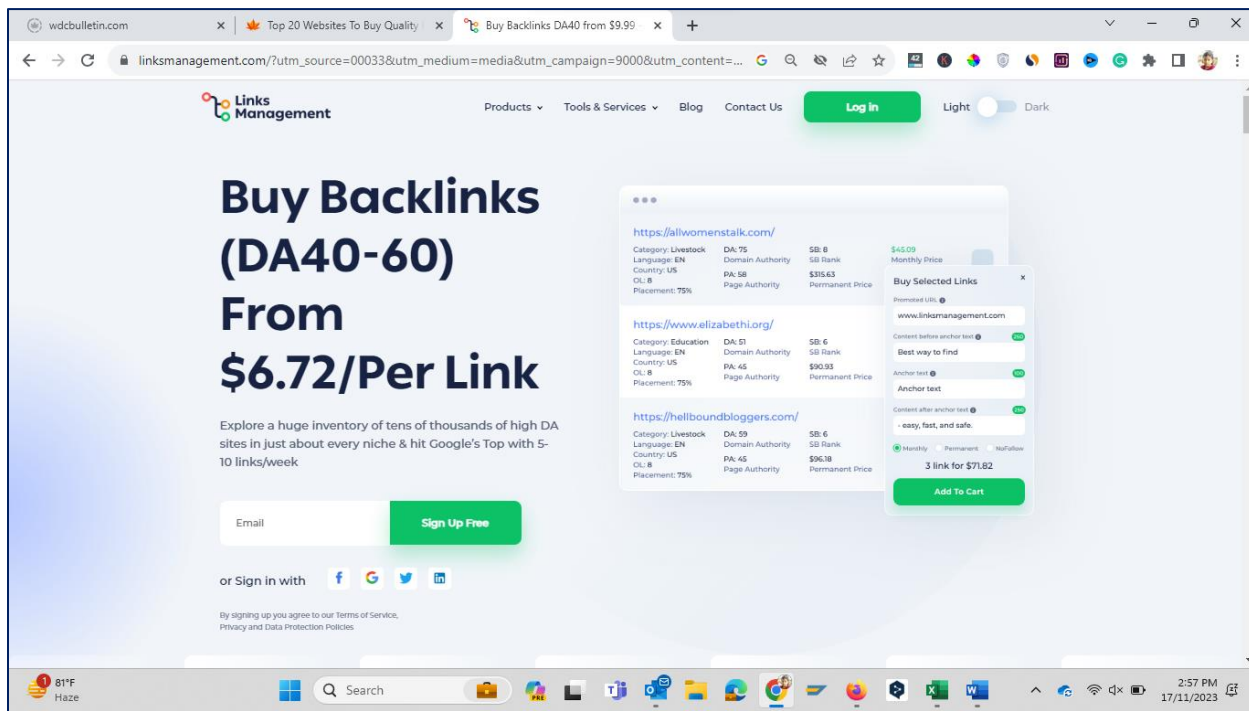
wdcbulletin.com × | Top 20 Websites To Buy Quality | × | Buy Backlinks DA40 from $9.99 × | +

linksmanagement.com/?utm_source=00033&utm_medium=media&utm_campaign=9000&utm_content=...

Links Management

Products ⌄ Tools & Services ⌄ Blog Contact Us Log In Light Dark

Buy Backlinks (DA40-60) From $6.72/Per Link

Explore a huge inventory of tens of thousands of high DA sites in just about every niche & hit Google's Top with 5-10 links/week

Email Sign Up Free

or Sign in with

By signing up you agree to our Terms of Service, Privacy and Data Protection Policies

https://allwomenstalk.com/
Category: Livestock DA: 75 SB: 8 $45.09
Language: EN Domain Authority SB Rank Monthly Price
Country: US PA: 58 $315.63
OL: 8 Page Authority Permanent Price
Placement: 75%

https://www.elizabethi.org/
Category: Education DA: 51 SB: 6
Language: EN Domain Authority SB Rank
Country: US PA: 45 $90.93
OL: 8 Page Authority Permanent Price
Placement: 75%

https://hellboundbloggers.com/
Category: Livestock DA: 59 SB: 6
Language: EN Domain Authority SB Rank
Country: US PA: 45 $96.18
OL: 8 Page Authority Permanent Price
Placement: 75%

Buy Selected Links ×
Promoted URL
www.linksmanagement.com
Content before anchor text 250
Best way to find
Anchor text 100
Anchor text
Content after anchor text 250
- easy, fast, and safe.
Monthly Permanent NoFollow
3 link for $71.82
Add To Cart

81°F Haze
Search
2:57 PM 17/11/2023